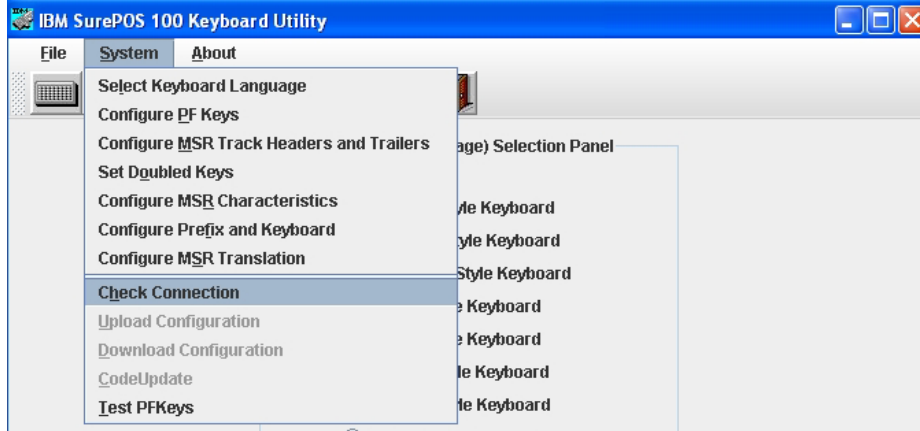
IBM SurePOS 100 Keyboard Utility

File System About

Select Keyboard Language
Configure PF Keys
Configure MSR Track Headers and Trailers
Set Doubled Keys
Configure MSR Characteristics
Configure Prefix and Keyboard
Configure MSR Translation
Check Connection
Upload Configuration
Download Configuration
CodeUpdate
Test PFKeys

age) Selection Panel

yle Keyboard
tyle Keyboard
Style Keyboard
e Keyboard
e Keyboard
le Keyboard
le Keyboard